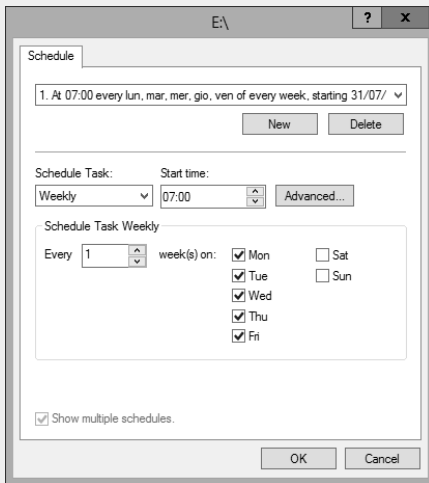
E:\

?

x

Schedule

1. At 07:00 every lun, mar, mer, gio, ven of every week, starting 31/07/

New

Delete

Schedule Task:

Weekly

Start time:

07:00

Advanced...

Schedule Task Weekly

Every 1 week(s) on:

Mon

Tue

Wed

Thu

Fri

Sat

Sun

Show multiple schedules.

OK

Cancel